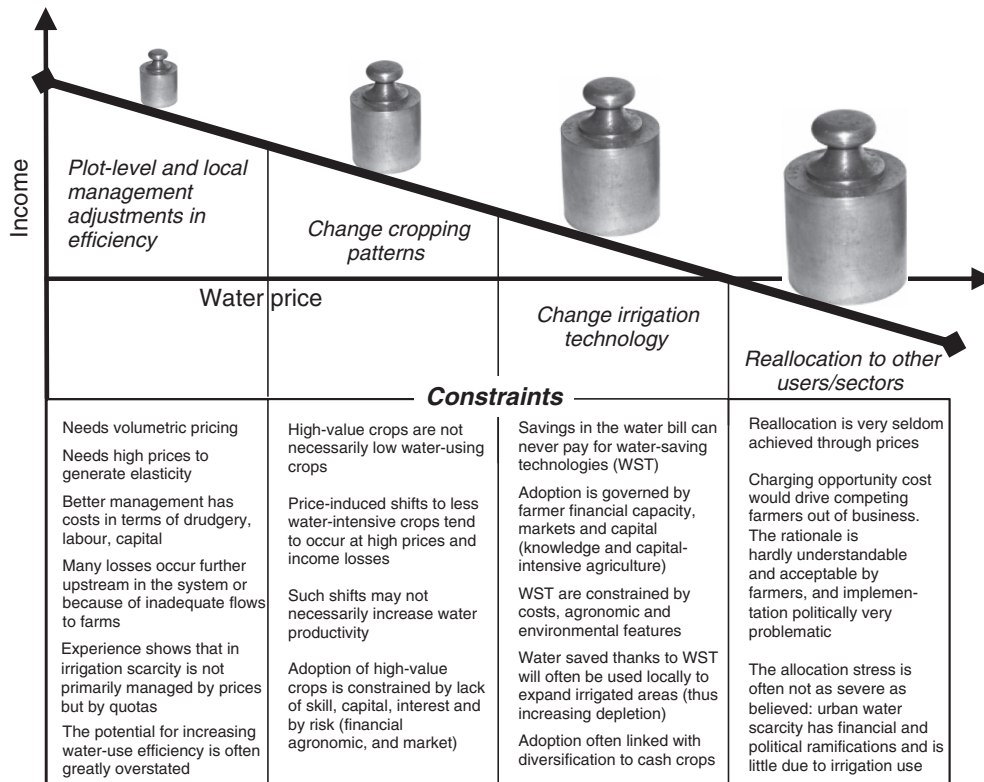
Income

Plot-level and local management adjustments in efficiency

Change cropping patterns

Water price

Change irrigation technology

Reallocation to other users/sectors

Constraints

Needs volumetric pricing

Needs high prices to generate elasticity

Better management has costs in terms of drudgery, labour, capital

Many losses occur further upstream in the system or because of inadequate flows to farms

Experience shows that in irrigation scarcity is not primarily managed by prices but by quotas

The potential for increasing water-use efficiency is often greatly overstated

High-value crops are not necessarily low water-using crops

Price-induced shifts to less water-intensive crops tend to occur at high prices and income losses

Such shifts may not necessarily increase water productivity

Adoption of high-value crops is constrained by lack of skill, capital, interest and by risk (financial agronomic, and market)

Savings in the water bill can never pay for water-saving technologies (WST)

Adoption is governed by farmer financial capacity, markets and capital (knowledge and capital-intensive agriculture)

WST are constrained by costs, agronomic and environmental features

Water saved thanks to WST will often be used locally to expand irrigated areas (thus increasing depletion)

Adoption often linked with diversification to cash crops

Reallocation is very seldom achieved through prices

Charging opportunity cost would drive competing farmers out of business. The rationale is hardly understandable and acceptable by farmers, and implementation politically very problematic

The allocation stress is often not as severe as believed: urban water scarcity has financial and political ramifications and is little due to irrigation use